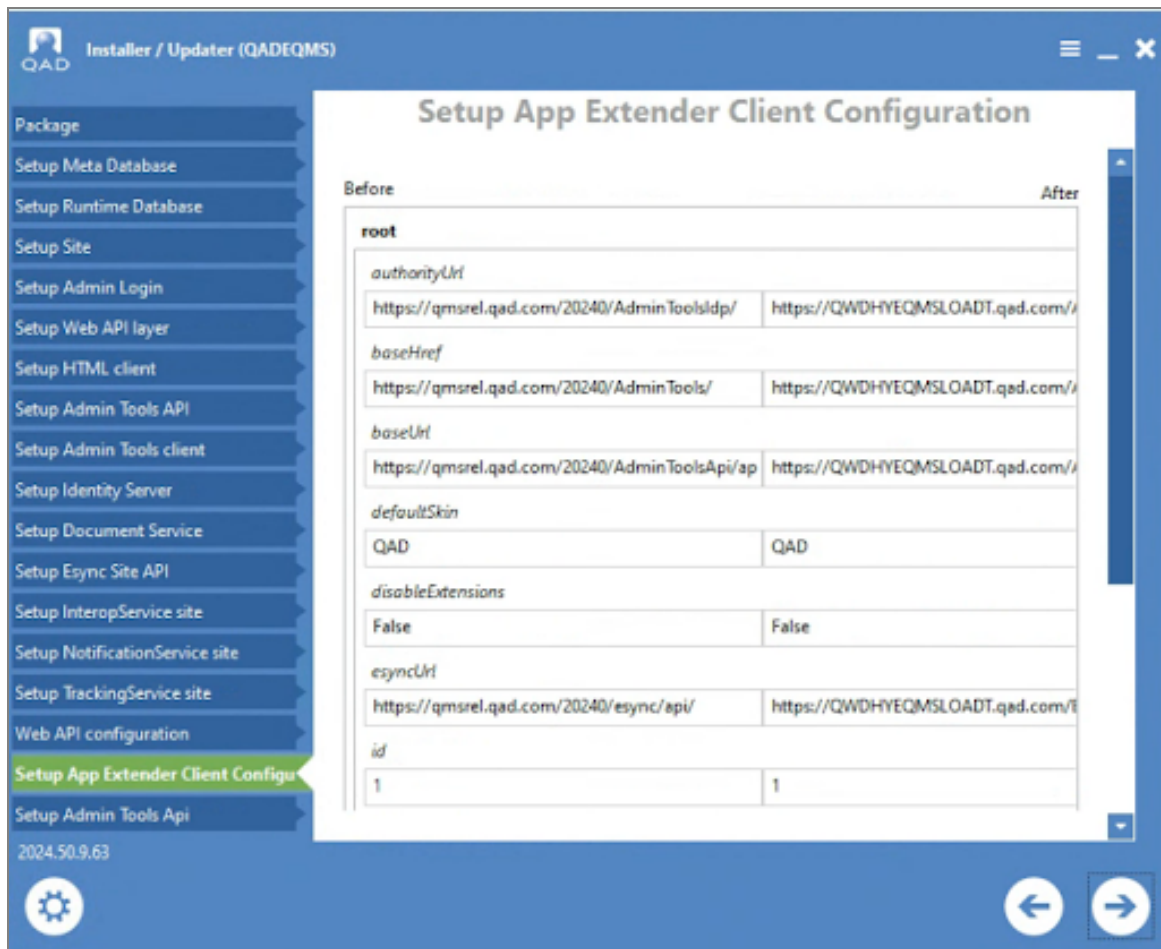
QAD
Installer / Updater (QADEQMS)

Package
Setup Meta Database
Setup Runtime Database
Setup Site
Setup Admin Login
Setup Web API layer
Setup HTML client
Setup Admin Tools API
Setup Admin Tools client
Setup Identity Server
Setup Document Service
Setup Esync Site API
Setup InteropService site
Setup NotificationService site
Setup TrackingService site
Web API configuration
Setup App Extender Client Configu
Setup Admin Tools Api
2024.50.9.63

Setup App Extender Client Configuration

Before
After

root

authorityUrl

| | |
|---|---|
| https://qmsrel.qad.com/20240/AdminToolsIdp/ | https://QWDHYEQMSLOADT.qad.com/ |

baseHref

| | |
|---|---|
| https://qmsrel.qad.com/20240/AdminTools/ | https://QWDHYEQMSLOADT.qad.com/ |

baseUrl

| | |
|---|---|
| https://qmsrel.qad.com/20240/AdminToolsApi/ap | https://QWDHYEQMSLOADT.qad.com/ |

defaultSkin

| | |
|---|---|
| QAD | QAD |

disableExtensions

| | |
|---|---|
| False | False |

esyncUrl

| | |
|---|---|
| https://qmsrel.qad.com/20240/esync/api/ | https://QWDHYEQMSLOADT.qad.com/ |

id

| | |
|---|---|
| 1 | 1 |